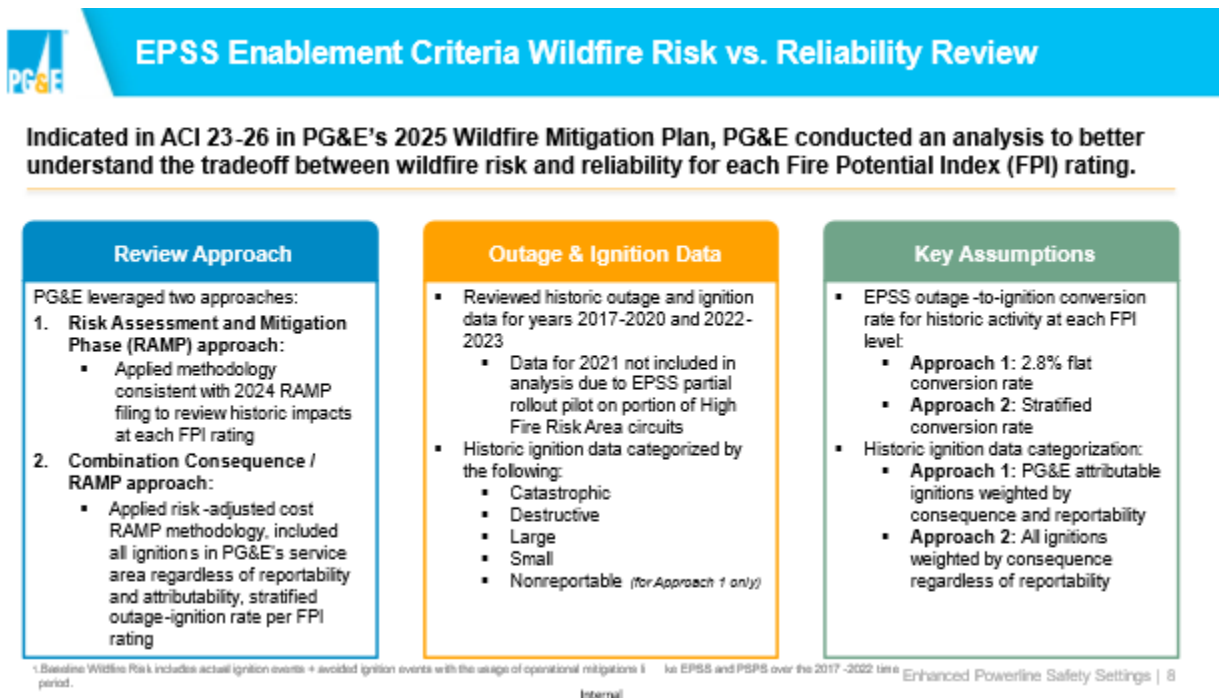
PG&E

EPSS Enablement Criteria Wildfire Risk vs. Reliability Review

Indicated in ACI 23-26 in PG&E's 2025 Wildfire Mitigation Plan, PG&E conducted an analysis to better understand the tradeoff between wildfire risk and reliability for each Fire Potential Index (FPI) rating.

Review Approach

PG&E leveraged two approaches:
1. Risk Assessment and Mitigation Phase (RAMP) approach:
▪ Applied methodology consistent with 2024 RAMP filing to review historic impacts at each FPI rating
2. Combination Consequence / RAMP approach:
▪ Applied risk -adjusted cost RAMP methodology, included all ignitions in PG&E's service area regardless of reportability and attributability, stratified outage-ignition rate per FPI rating

Outage & Ignition Data

▪ Reviewed historic outage and ignition data for years 2017-2020 and 2022-2023
▪ Data for 2021 not included in analysis due to EPSS partial rollout pilot on portion of High Fire Risk Area circuits
▪ Historic ignition data categorized by the following:
▪ Catastrophic
▪ Destructive
▪ Large
▪ Small
▪ Nonreportable (for Approach 1 only)

Key Assumptions

▪ EPSS outage -to-ignition conversion rate for historic activity at each FPI level:
▪ Approach 1: 2.8% flat conversion rate
▪ Approach 2: Stratified conversion rate
▪ Historic ignition data categorization:
▪ Approach 1: PG&E attributable ignitions weighted by consequence and reportability
▪ Approach 2: All ignitions weighted by consequence regardless of reportability

1.Baseline Wildfire Risk includes actual ignition events + avoided ignition events with the usage of operational mitigations li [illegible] ke EPSS and PSPS over the 2017 -2022 time period.

Enhanced Powerline Safety Settings | 8

Internal